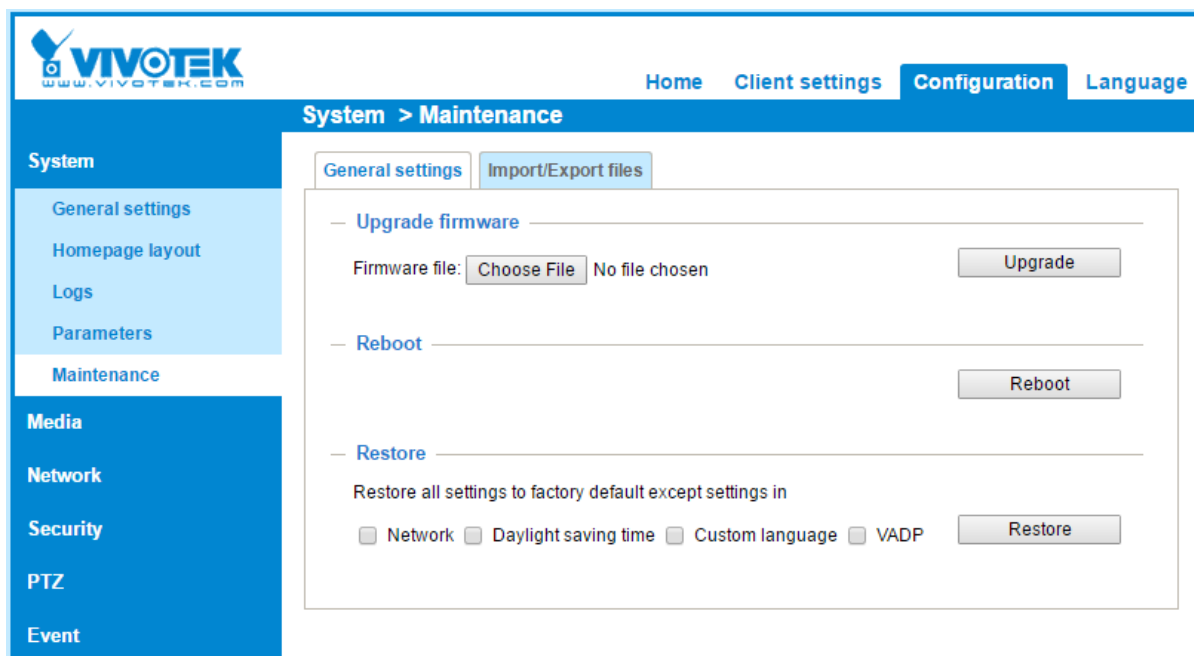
VIVOTEK
www.vivotek.com

Home Client settings Configuration Language

System > Maintenance

System
General settings
Homepage layout
Logs
Parameters
Maintenance
Media
Network
Security
PTZ
Event

General settings Import/Export files

Upgrade firmware
Firmware file: Choose File No file chosen
Upgrade

Reboot
Reboot

Restore
Restore all settings to factory default except settings in
Network Daylight saving time Custom language VADP
Restore